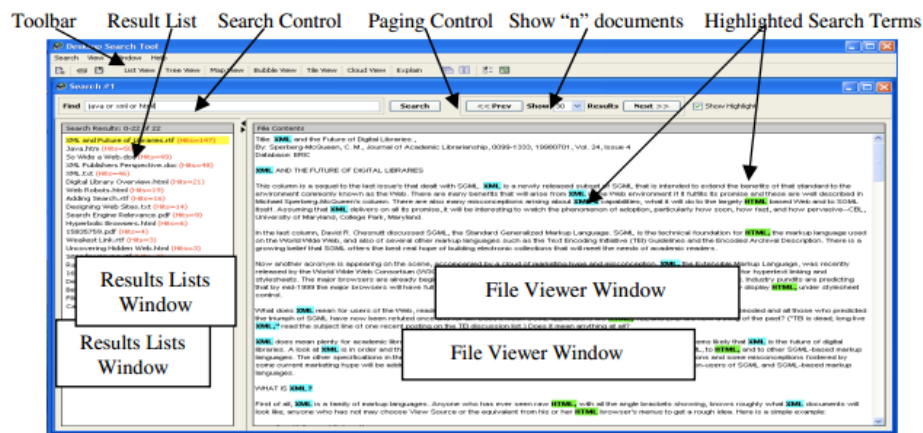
Toolbar Result List Search Control Paging Control Show "n" documents Highlighted Search Terms

Beneo Search Tool

Search View Window Help

List View Tree View Map View Bubble View Tile View Cloud View Explain

Search #1

Find java or xml or html

Search << Prev Show 50 Results Next >> Show Highlight

Search Results: 0-22 of 22

XML and Future of Libraries.rtf (Hits=147)
Java.htm (Hits=5)
So Wide a Web.doc (Hits=93)
XML Publishers Perspective.doc (Hits=48)
XML.txt (Hits=46)
Digital Library Overview.html (Hits=21)
Web Robots.html (Hits=19)
Adding Search.rtf (Hits=16)
Designing Web Sites.txt (Hits=14)
Search Engine Relevance.pdf (Hits=8)
Hyperlink Browsers.html (Hits=6)
15835759.pdf (Hits=4)
Weakest Link.rtf (Hits=3)
Uncovering Hidden Web.html (Hits=3)

Results Lists Window

Results Lists Window

File Contents

Title: XML and the Future of Digital Libraries.;
By: Sperberg-McQueen, C.M., Journal of Academic Librarianship, 0099-1333, 19980701, Vol. 24, Issue 4
Database: ERIC

XML AND THE FUTURE OF DIGITAL LIBRARIES

This column is a sequel to the last issue's that dealt with SGML. XML is a newly released subset of SGML that is intended to extend the benefits of that standard to the environment commonly known as the Web. There are many benefits that will arise from XML in the Web environment if it fulfills its promise and these are well described in Michael Sperberg-McQueen's column. There are also many misconceptions among about XML's capabilities, what it will do to the largely HTML based Web and to SGML itself. Assuming that XML delivers on all its promise, it will be interesting to watch the phenomenon of adoption, particularly how soon, how fast, and how pervasive.--CBL, University of Maryland, College Park, Maryland.

In the last column, David R. Chesnutt discussed SGML, the Standard Generalized Markup Language. SGML is the technical foundation for HTML, the markup language used on the World Wide Web, and also of several other markup languages such as the Text Encoding Initiative (TEI) Guidelines and the Encoded Archival Description. There is a growing belief that SGML offers the best real hope of building electronic collections that will meet the needs of academic readers.

File Viewer Window

File Viewer Window

What does XML mean for users of the Web, read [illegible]

WHAT IS XML ?

First of all, XML is a family of markup languages. Anyone who has ever seen raw HTML, with all the angle brackets showing, knows roughly what XML documents will look like; anyone who has not may choose View Source or the equivalent from his or her HTML browser's menus to get a rough idea. Here is a simple example: